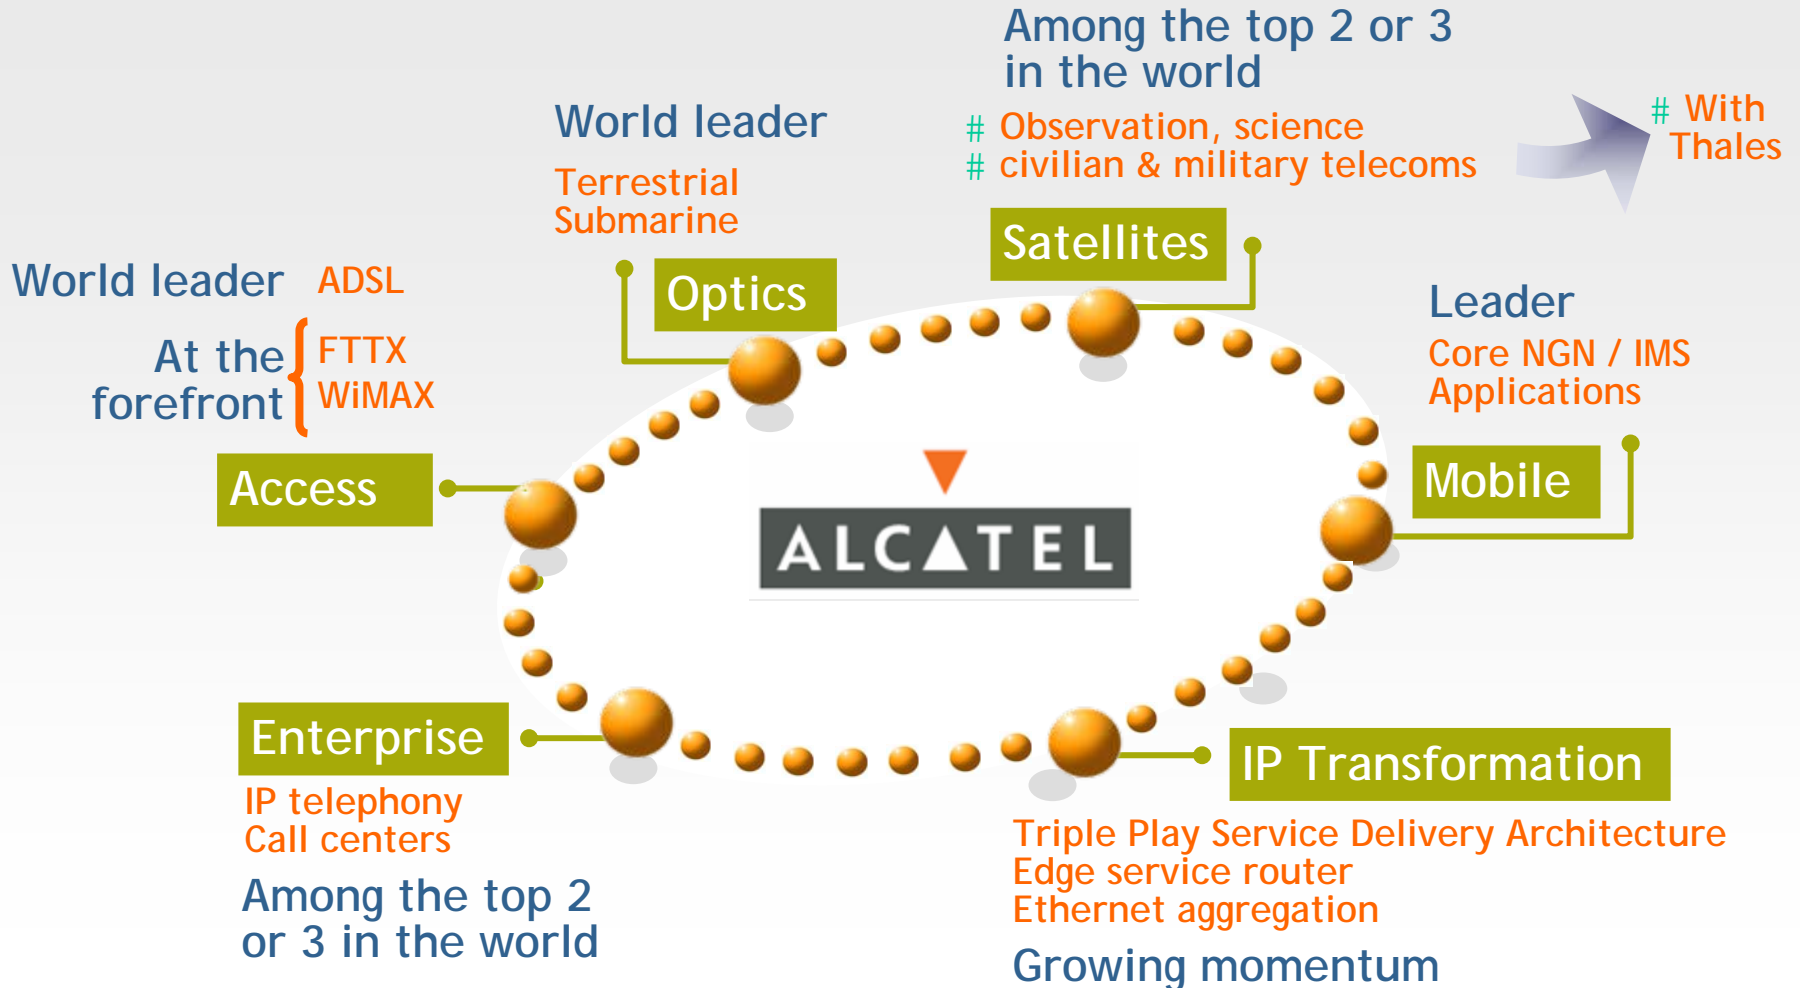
Among the top 2 or 3 in the world

# Observation, science
# civilian & military telecoms

# With Thales

World leader

Terrestrial
Submarine

Satellites

Optics

World leader ADSL

At the forefront FTTX WiMAX

Leader

Core NGN / IMS
Applications

Access

Mobile

ALCATEL

Enterprise

IP Transformation

IP telephony
Call centers

Among the top 2 or 3 in the world

Triple Play Service Delivery Architecture
Edge service router
Ethernet aggregation

Growing momentum